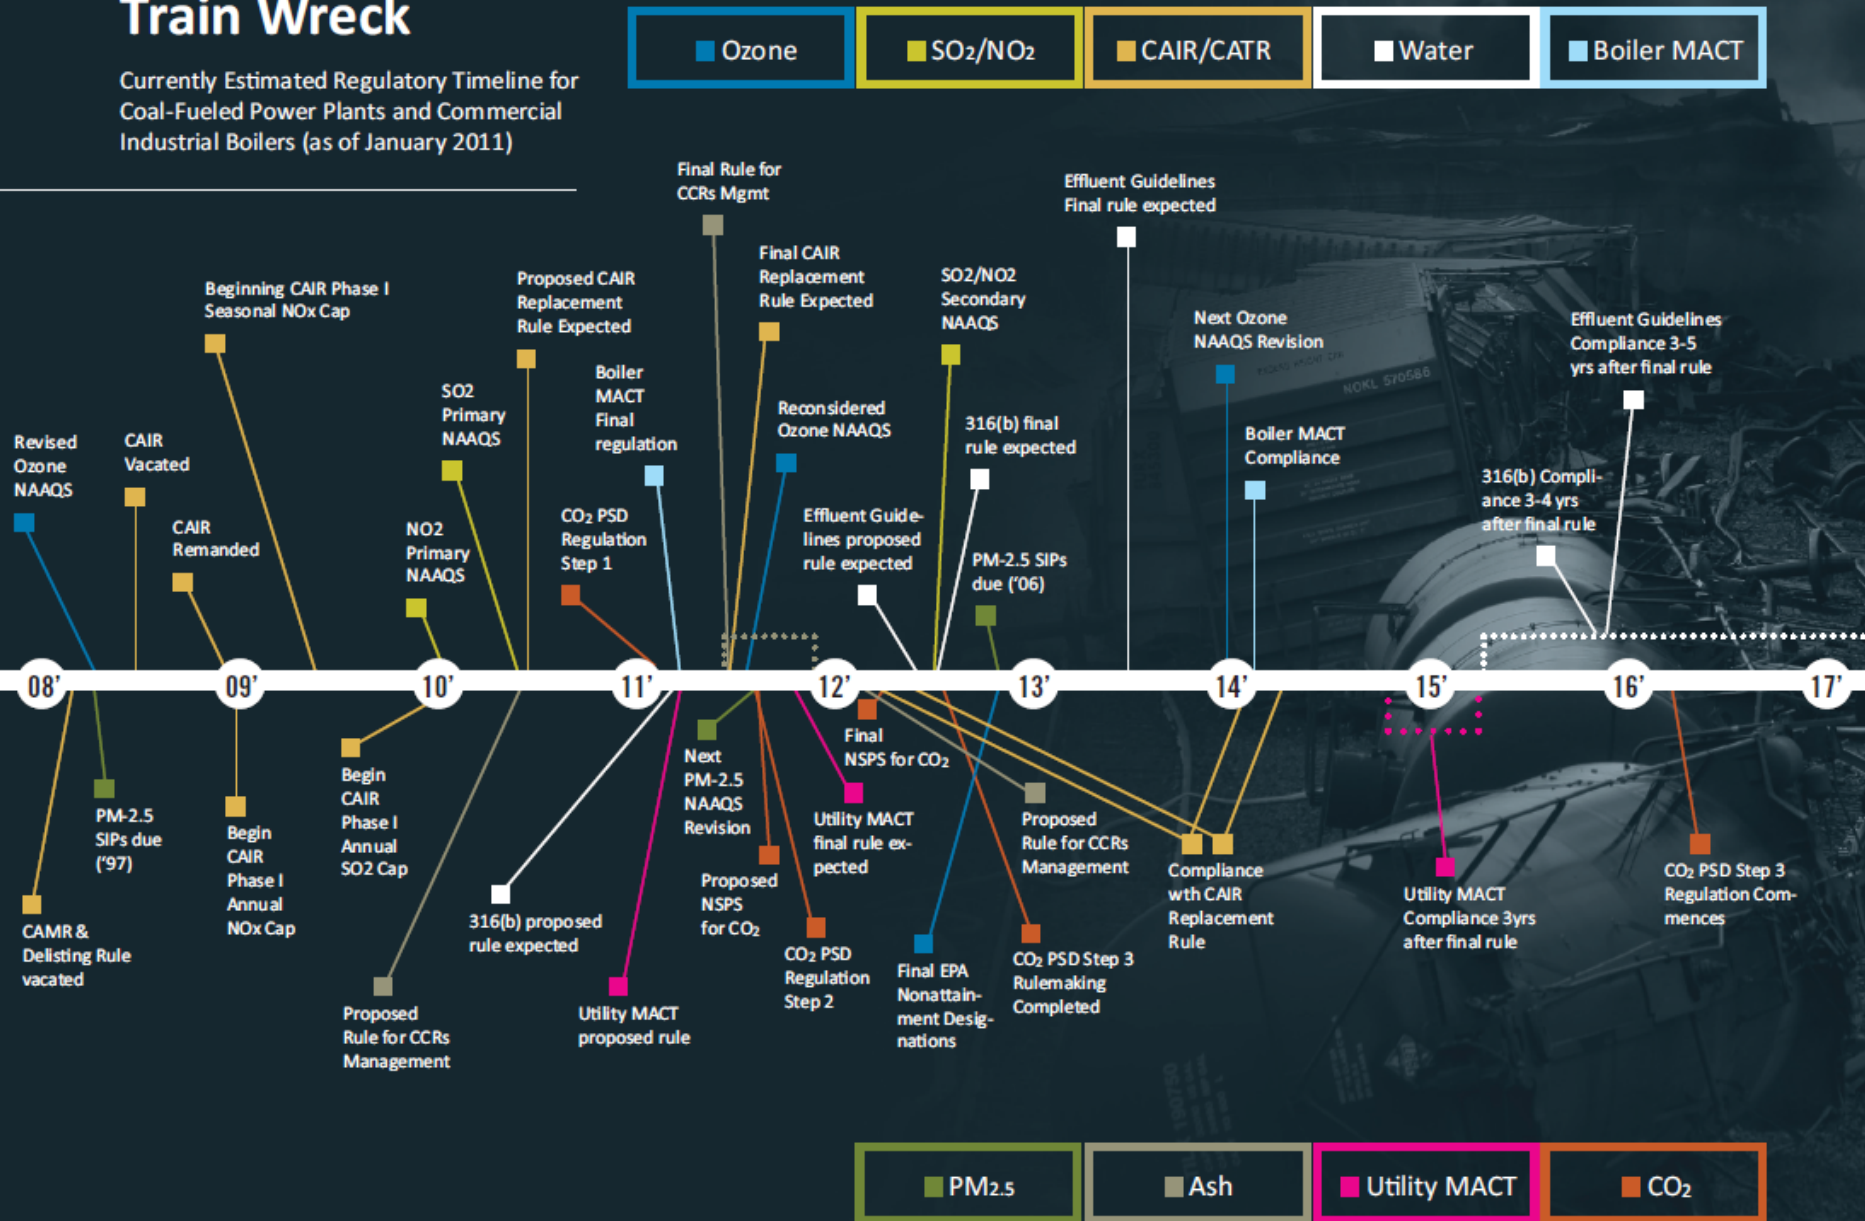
Train Wreck

Currently Estimated Regulatory Timeline for Coal-Fueled Power Plants and Commercial Industrial Boilers (as of January 2011)

Ozone
$SO_2/NO_2$
CAIR/CATR
Water
Boiler MACT

Final Rule for CCRs Mgmt

Effluent Guidelines Final rule expected

Beginning CAIR Phase I Seasonal NOx Cap

Proposed CAIR Replacement Rule Expected

Final CAIR Replacement Rule Expected

SO2/NO2 Secondary NAAQS

Next Ozone NAAQS Revision

Effluent Guidelines Compliance 3-5 yrs after final rule

SO2 Primary NAAQS

Boiler MACT Final regulation

Reconsidered Ozone NAAQS

316(b) final rule expected

Boiler MACT Compliance

Revised Ozone NAAQS

CAIR Vacated

316(b) Compliance 3-4 yrs after final rule

CAIR Remanded

NO2 Primary NAAQS

$CO_2$ PSD Regulation Step 1

Effluent Guidelines proposed rule expected

PM-2.5 SIPs due ('06)

08'
09'
10'
11'
12'
13'
14'
15'
16'
17'

Final NSPS for $CO_2$

Begin CAIR Phase I Annual SO2 Cap

Next PM-2.5 NAAQS Revision

PM-2.5 SIPs due ('97)

Begin CAIR Phase I Annual NOx Cap

Utility MACT final rule expected

Proposed Rule for CCRs Management

Compliance wth CAIR Replacement Rule

Proposed NSPS for $CO_2$

Utility MACT Compliance 3yrs after final rule

$CO_2$ PSD Step 3 Regulation Commences

CAMR & Delisting Rule vacated

316(b) proposed rule expected

$CO_2$ PSD Regulation Step 2

Final EPA Nonattainment Designations

$CO_2$ PSD Step 3 Rulemaking Completed

Utility MACT proposed rule

Proposed Rule for CCRs Management

PM2.5
Ash
Utility MACT
$CO_2$